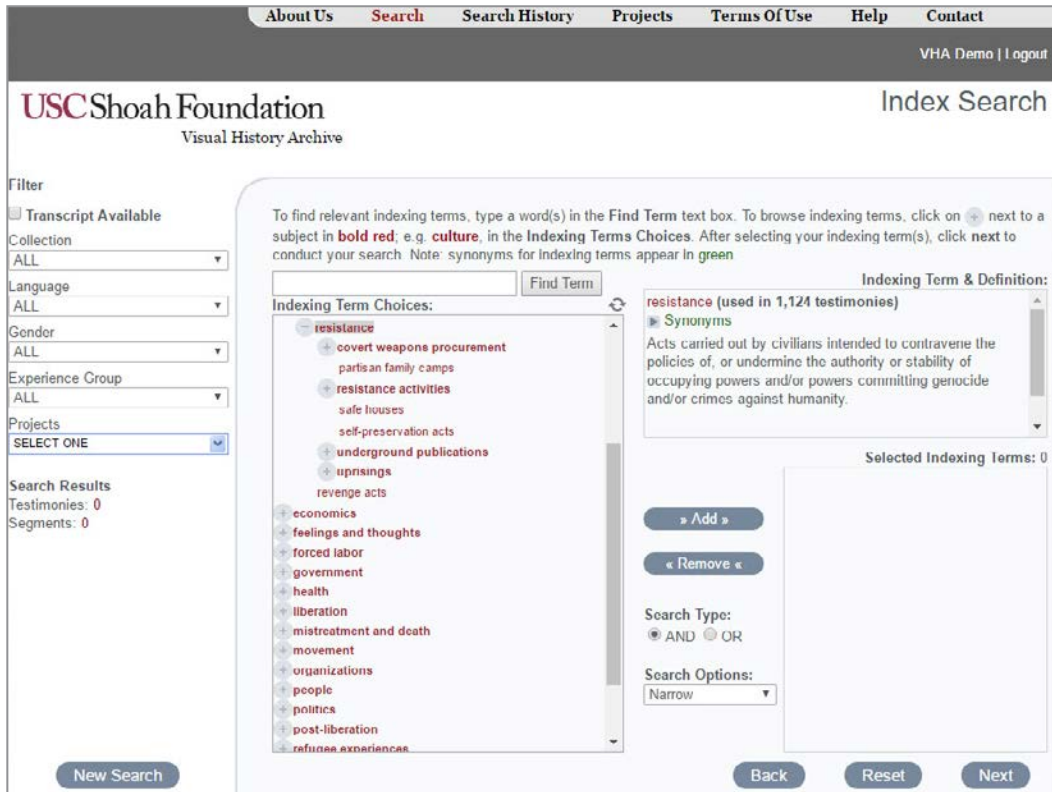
About Us Search Search History Projects Terms Of Use Help Contact

VHA Demo | Logout

USC Shoah Foundation
Visual History Archive

Index Search

Filter

Transcript Available

Collection
ALL

Language
ALL

Gender
ALL

Experience Group
ALL

Projects
SELECT ONE

Search Results
Testimonies: 0
Segments: 0

New Search

To find relevant indexing terms, type a word(s) in the Find Term text box. To browse indexing terms, click on + next to a subject in bold red; e.g. culture, in the Indexing Terms Choices. After selecting your indexing term(s), click next to conduct your search. Note: synonyms for indexing terms appear in green

Find Term

Indexing Term Choices:

− resistance
+ covert weapons procurement
partisan family camps
+ resistance activities
safe houses
self-preservation acts
+ underground publications
+ uprisings
revenge acts
+ economics
+ feelings and thoughts
+ forced labor
+ government
+ health
+ liberation
+ mistreatment and death
+ movement
+ organizations
+ people
+ politics
+ post-liberation
+ refugee experiences

Indexing Term & Definition:

resistance (used in 1,124 testimonies)
Synonyms
Acts carried out by civilians intended to contravene the policies of, or undermine the authority or stability of occupying powers and/or powers committing genocide and/or crimes against humanity.

Selected Indexing Terms: 0

» Add »

« Remove «

Search Type:
AND OR

Search Options:
Narrow

Back Reset Next